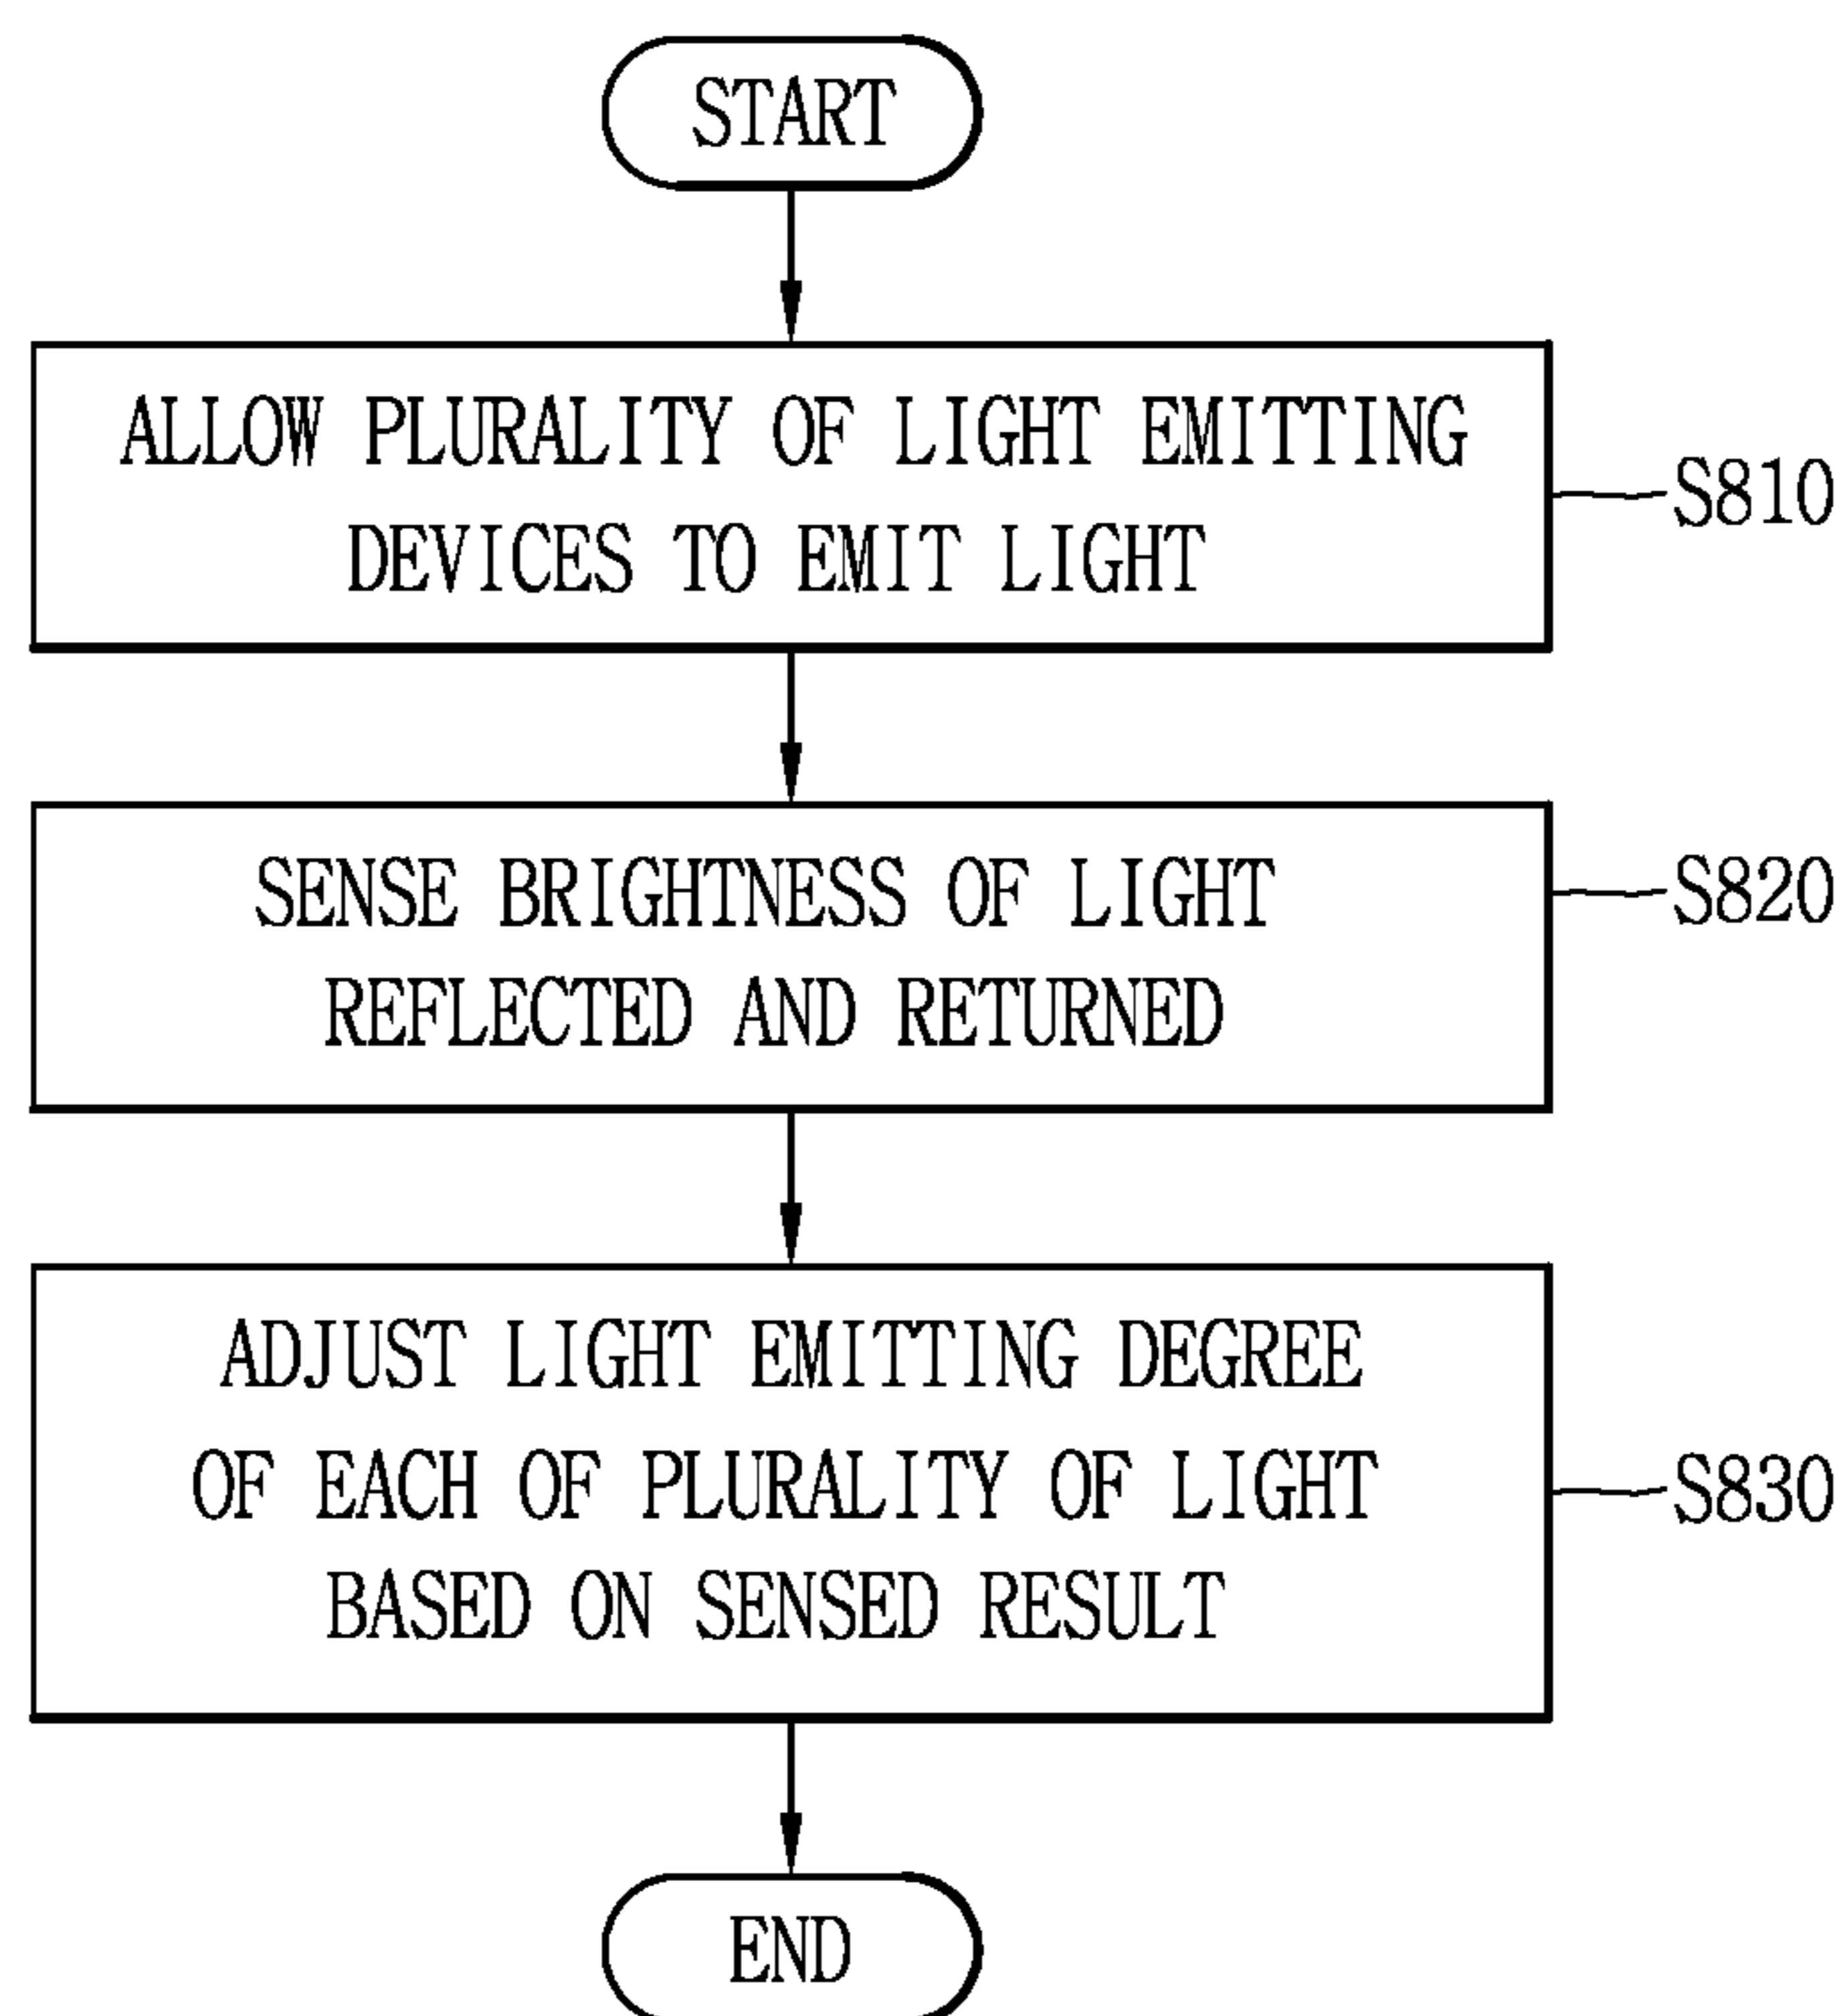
START

ALLOW PLURALITY OF LIGHT EMITTING DEVICES TO EMIT LIGHT

S810

SENSE BRIGHTNESS OF LIGHT REFLECTED AND RETURNED

S820

ADJUST LIGHT EMITTING DEGREE OF EACH OF PLURALITY OF LIGHT BASED ON SENSED RESULT

S830

END